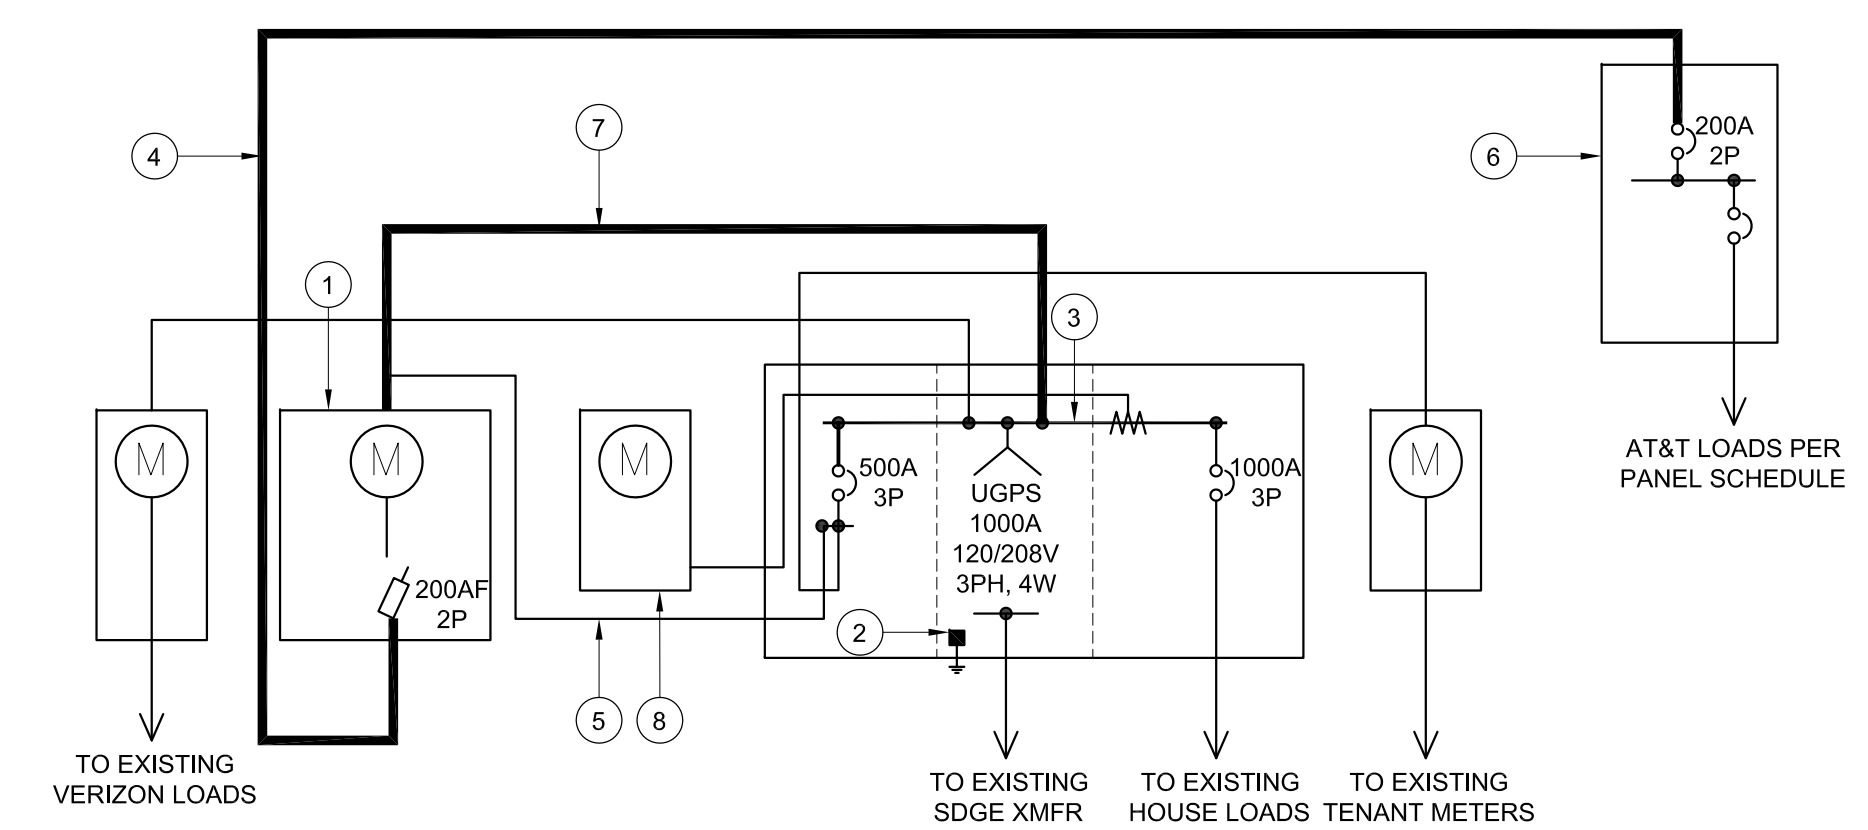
4

7

6

200A
2P

1

3

M

M

M

M

500A
3P

UGPS
1000A
120/208V
3PH, 4W

1000A
3P

200AF
2P

2

5

8

AT&T LOADS PER
PANEL SCHEDULE

TO EXISTING
VERIZON LOADS

TO EXISTING
SDGE XMFR

TO EXISTING
HOUSE LOADS

TO EXISTING
TENANT METERS